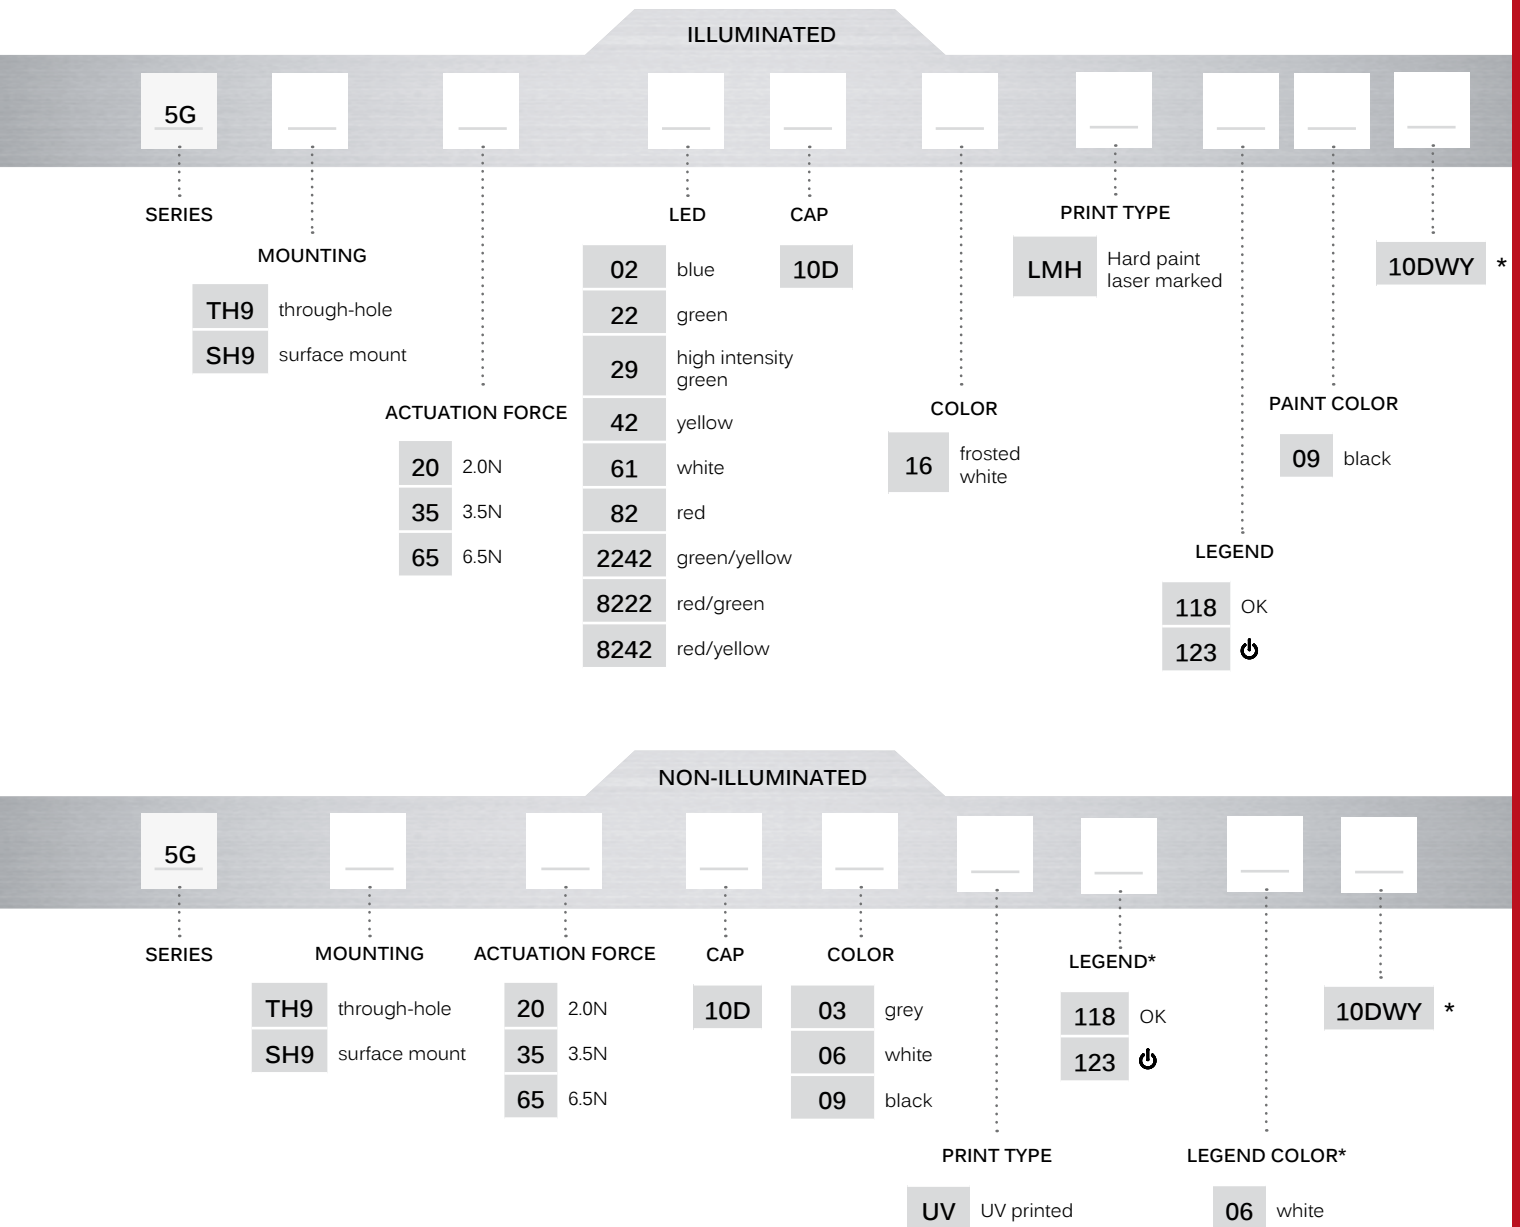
ILLUMINATED

5G

SERIES

MOUNTING

| TH9 | through-hole |
|---|---|
| SH9 | surface mount |

ACTUATION FORCE

| 20 | 2.0N |
|---|---|
| 35 | 3.5N |
| 65 | 6.5N |

LED

| 02 | blue |
|---|---|
| 22 | green |
| 29 | high intensity green |
| 42 | yellow |
| 61 | white |
| 82 | red |
| 2242 | green/yellow |
| 8222 | red/green |
| 8242 | red/yellow |

CAP

10D

COLOR

| 16 | frosted white |
|---|---|

PRINT TYPE

| LMH | Hard paint laser marked |
|---|---|

LEGEND

| 118 | OK |
|---|---|
| 123 | ⏻ |

PAINT COLOR

| 09 | black |
|---|---|

10DWY *

NON-ILLUMINATED

5G

SERIES

MOUNTING

| TH9 | through-hole |
|---|---|
| SH9 | surface mount |

ACTUATION FORCE

| 20 | 2.0N |
|---|---|
| 35 | 3.5N |
| 65 | 6.5N |

CAP

10D

COLOR

| 03 | grey |
|---|---|
| 06 | white |
| 09 | black |

PRINT TYPE

| UV | UV printed |
|---|---|

LEGEND*

| 118 | OK |
|---|---|
| 123 | ⏻ |

LEGEND COLOR*

| 06 | white |
|---|---|

10DWY *